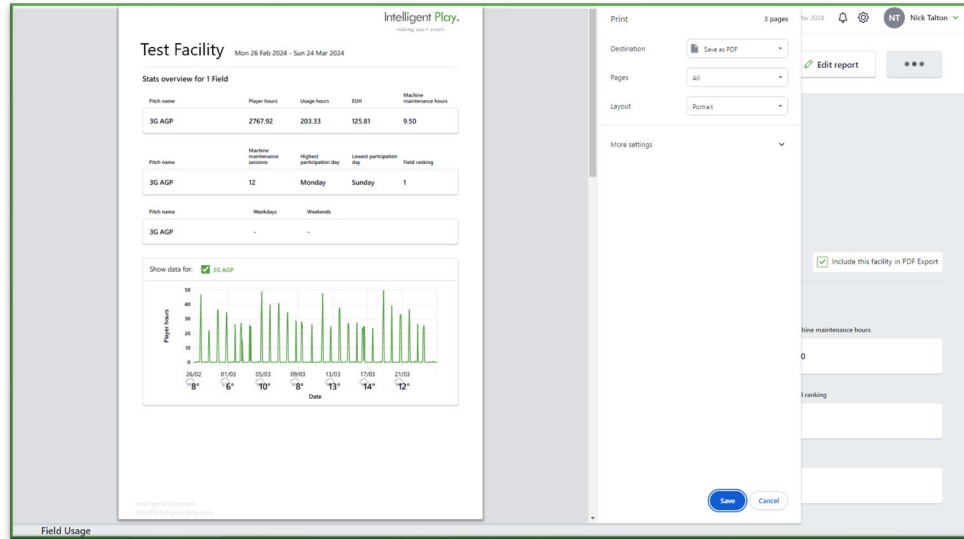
Intelligent Play.
making sport smart.

Test Facility Mon 26 Feb 2024 - Sun 24 Mar 2024

Stats overview for 1 Field

| Pitch name | Player hours | Usage hours | EUH | Machine maintenance hours |
|---|---|---|---|---|
| 3G AGP | 2767.92 | 203.33 | 125.81 | 9.50 |

| Pitch name | Machine maintenance sessions | Highest participation day | Lowest participation day | Field ranking |
|---|---|---|---|---|
| 3G AGP | 12 | Monday | Sunday | 1 |

| Pitch name | Weekdays | Weekends |
|---|---|---|
| 3G AGP | - | - |

Show data for: 3G AGP

50
40
30
20
10
0
Player hours

26/02 8°
01/03 6°
05/03 10°
09/03 8°
13/03 13°
17/03 14°
21/03 12°
Date

Intelligent-play.com
info@intelligent-play.com

Print 3 pages
Destination Save as PDF
Pages All
Layout Portrait
More settings
Save Cancel

Mar 2024
NT Nick Talton
Edit report
•••
Include this facility in PDF Export
hine maintenance hours
0
d ranking

Field Usage